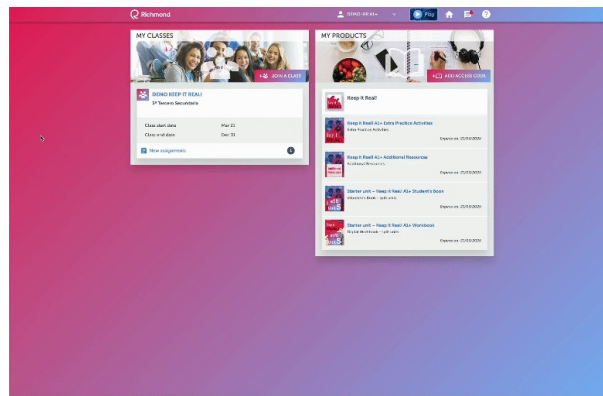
Richmond

DEMO KEEP IT... Play

MY CLASSES

JOIN A CLASS

DEMO KEEP IT REAL!

3º Tercero Secundaria

Class start date Mar 21

Class end date Dec 31

New assignments 0

MY PRODUCTS

ADD ACCESS CODE

Keep it Real!

Keep it Real! A1+ Extra Practice Activities

Extra Practice Activities

Expires on: 31/03/2026

Keep it Real! A1+ Additional Resources

Additional Resources

Expires on: 31/03/2026

Starter unit – Keep it Real! A1+ Student's Book

Student's Book – split units

Expires on: 31/03/2026

Starter unit – Keep it Real! A1+ Workbook

Digital Workbook – split units

Expires on: 31/03/2026